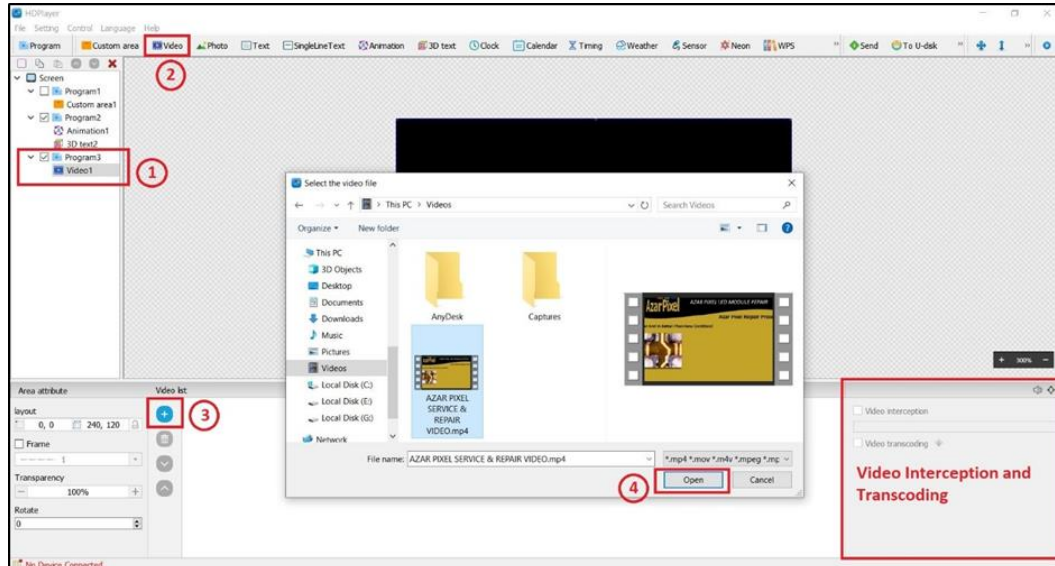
HDPlayer
File Setting Control Language Help
Program Custom area Video Photo Text SingleLineText Animation 3D text Clock Calendar Timing Weather Sensor Neon WPS Send To U-disk

2

Screen
Program1
Custom area1
Program2
Animation1
3D text2
Program3
Video1

1

Select the video file
← → ∨ ↑ > This PC > Videos
Search Videos
Organize ▾ New folder
This PC
3D Objects
Desktop
Documents
Downloads
Music
Pictures
Videos
Local Disk (C:)
Local Disk (E:)
Local Disk (G:)
Network
AnyDesk
Captures
AZAR PIXEL SERVICE & REPAIR VIDEO.mp4
AzarPixel
AZAR PIXEL LED MODULE REPAIR
File name: AZAR PIXEL SERVICE & REPAIR VIDEO.mp4
*.mp4 *.mov *.m4v *.mpeg *.mp
Open Cancel

4

+ 300% −

Area attribute
Video list
layout
0, 0 240, 120
Frame
1
Transparency
100%
Rotate
0

3

Video interception
Video transcoding

Video Interception and Transcoding

No Device Connected